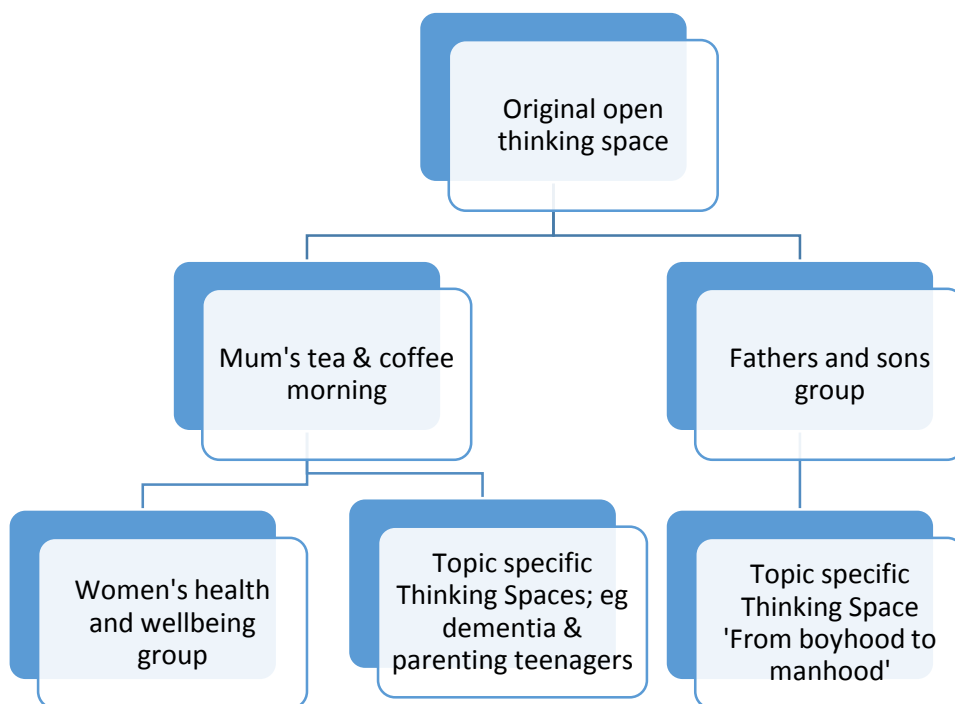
Original open thinking space

Mum's tea & coffee morning

Fathers and sons group

Women's health and wellbeing group

Topic specific Thinking Spaces; eg dementia & parenting teenagers

Topic specific Thinking Space 'From boyhood to manhood'